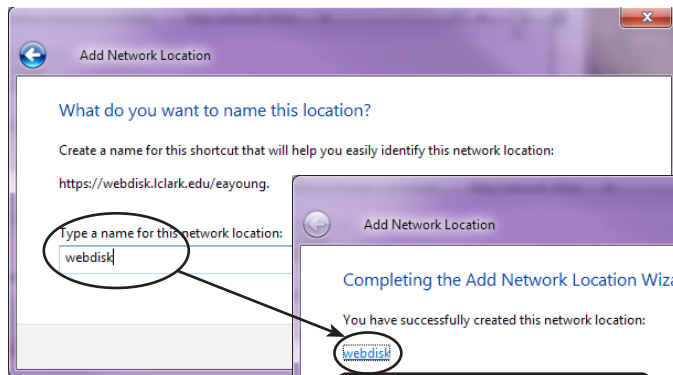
Add Network Location

What do you want to name this location?

Create a name for this shortcut that will help you easily identify this network location:

https://webdisk.lclark.edu/eayoung.

Type a name for this network location:

webdisk

Add Network Location

Completing the Add Network Location Wiza

You have successfully created this network location:

webdisk